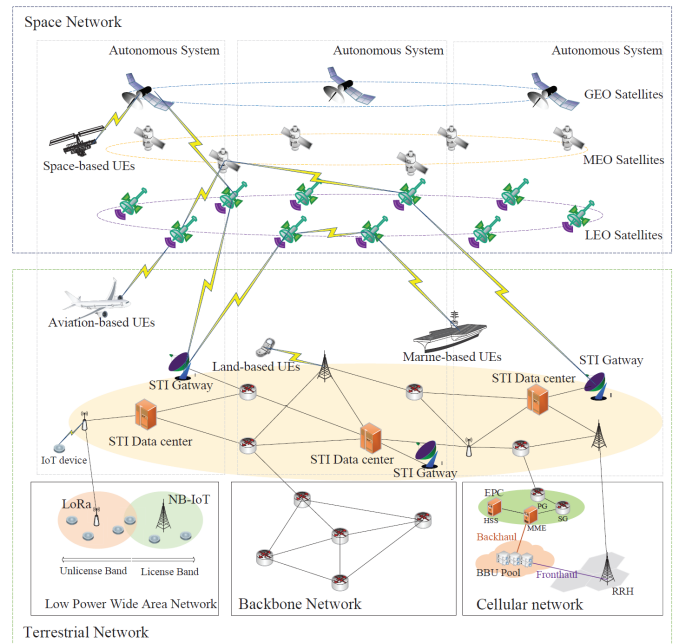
Space Network

Autonomous System

Autonomous System

Autonomous System

GEO Satellites

Space-based UEs

MEO Satellites

LEO Satellites

Aviation-based UEs

Marine-based UEs

STI Gatway

Land-based UEs

STI Gatway

STI Data center

STI Data center

IoT device

STI Data center

STI Gatway

LoRa

NB-IoT

Unlicense Band

License Band

Low Power Wide Area Network

Backbone Network

EPC

HSS

PG

SG

MME

Backhaul

BBU Pool

Fronthaul

RRH

Cellular network

Terrestrial Network